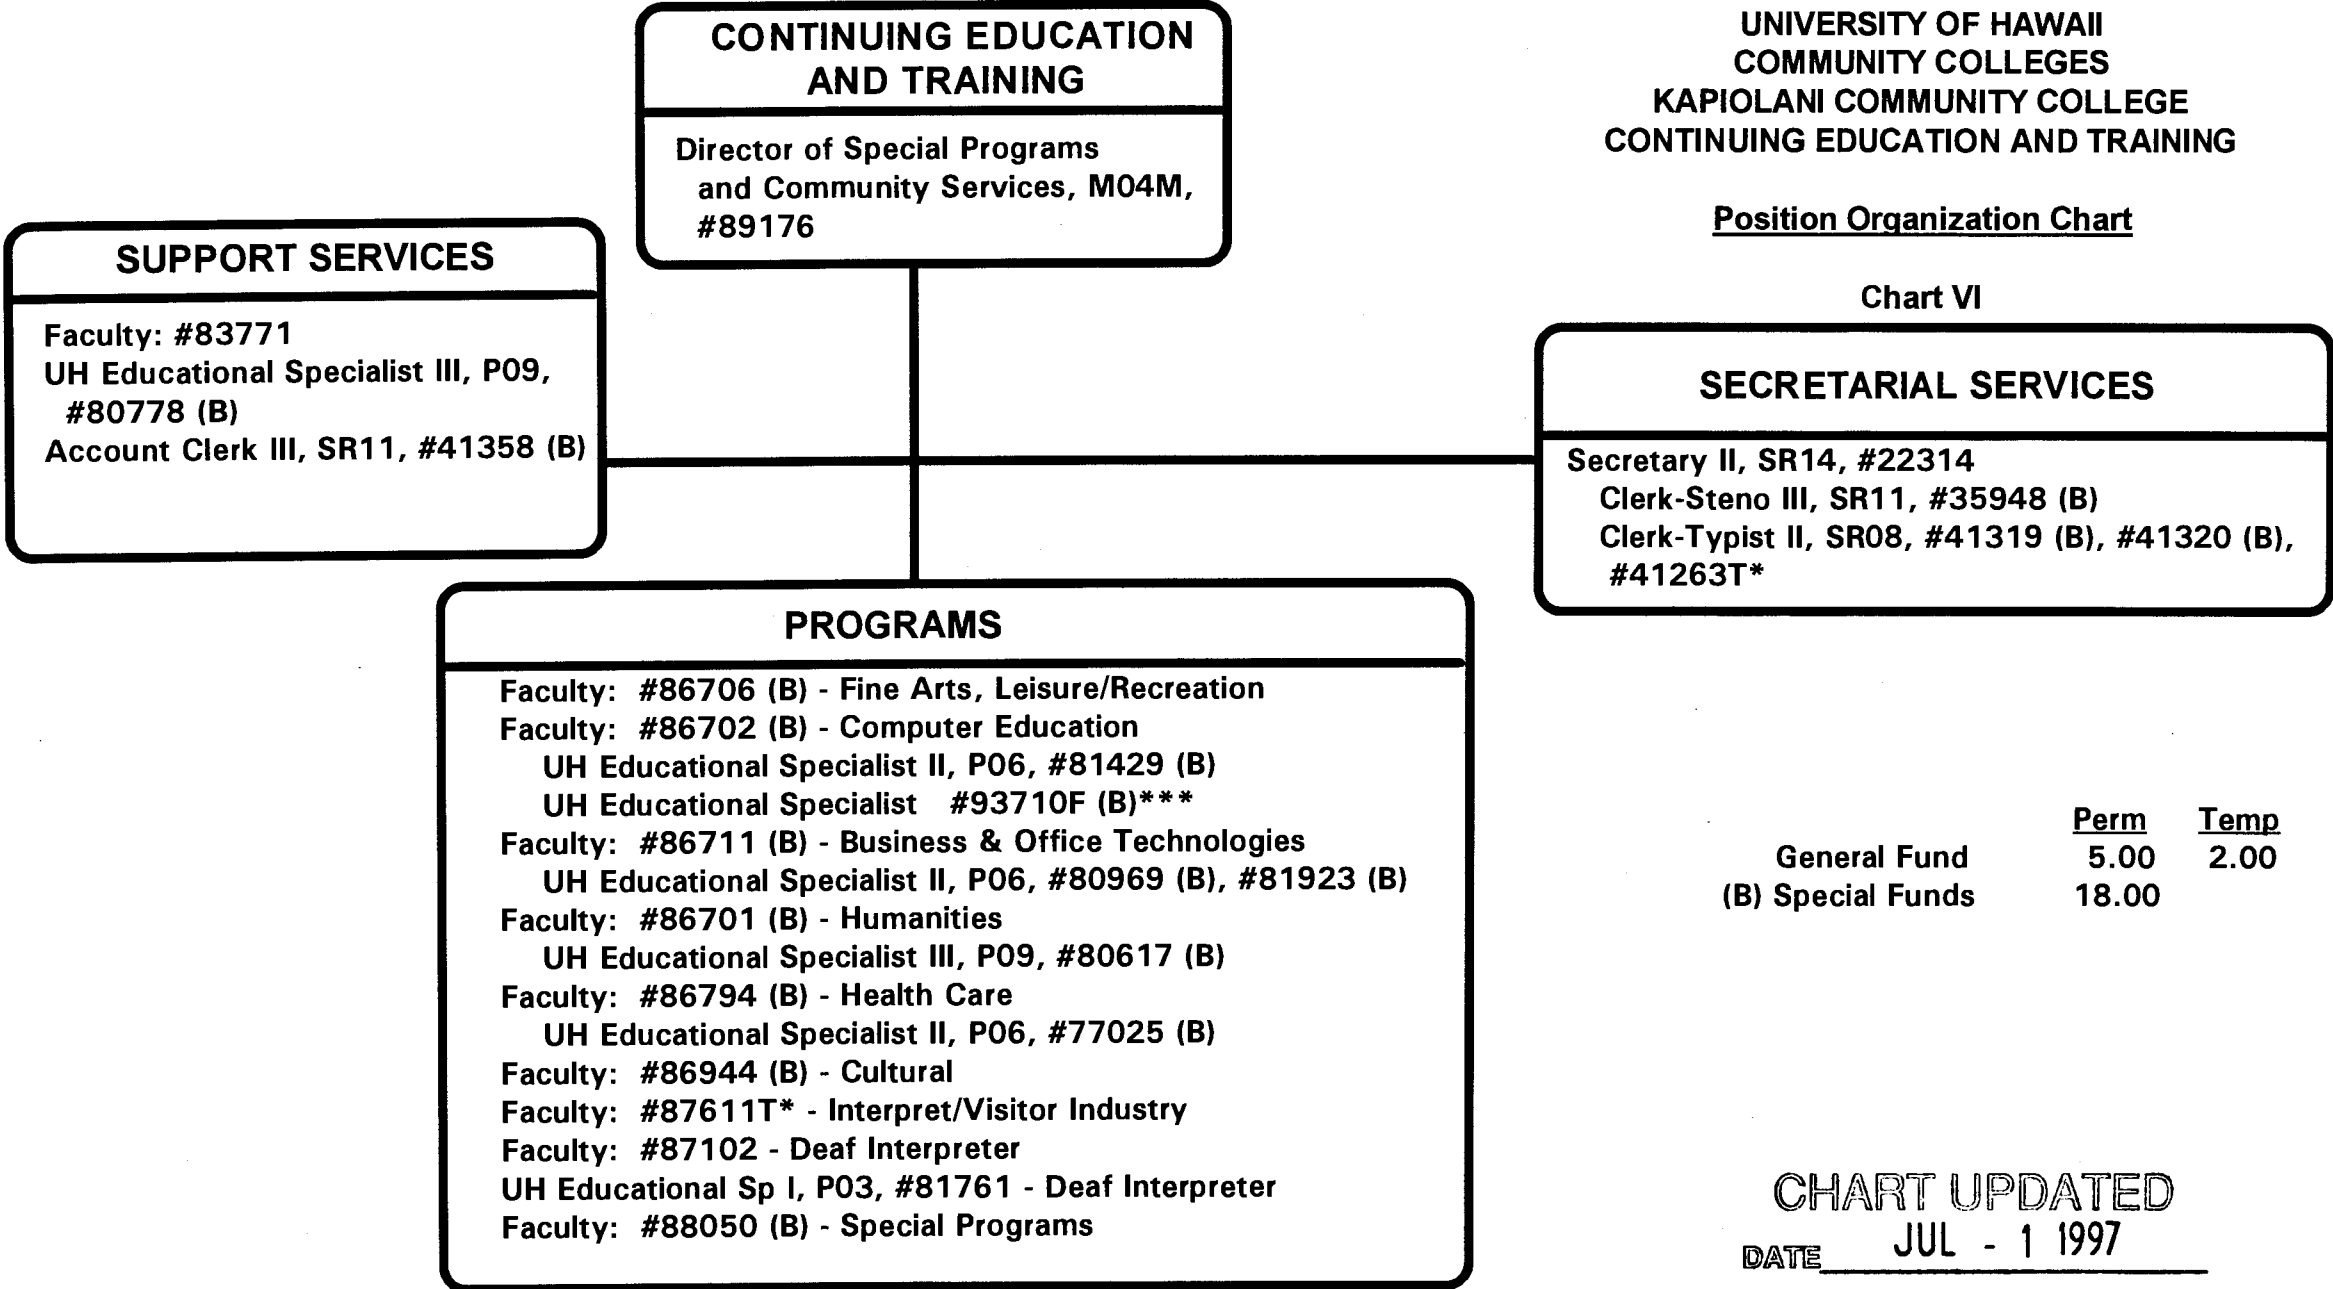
UNIVERSITY OF HAWAII
COMMUNITY COLLEGES
KAPIOLANI COMMUNITY COLLEGE
CONTINUING EDUCATION AND TRAINING

Position Organization Chart

Chart VI

CONTINUING EDUCATION AND TRAINING

Director of Special Programs and Community Services, M04M, #89176

SUPPORT SERVICES

Faculty: #83771
UH Educational Specialist III, P09, #80778 (B)
Account Clerk III, SR11, #41358 (B)

SECRETARIAL SERVICES

Secretary II, SR14, #22314
Clerk-Steno III, SR11, #35948 (B)
Clerk-Typist II, SR08, #41319 (B), #41320 (B), #41263T*

PROGRAMS

Faculty: #86706 (B) - Fine Arts, Leisure/Recreation
Faculty: #86702 (B) - Computer Education
UH Educational Specialist II, P06, #81429 (B)
UH Educational Specialist #93710F (B)***
Faculty: #86711 (B) - Business & Office Technologies
UH Educational Specialist II, P06, #80969 (B), #81923 (B)
Faculty: #86701 (B) - Humanities
UH Educational Specialist III, P09, #80617 (B)
Faculty: #86794 (B) - Health Care
UH Educational Specialist II, P06, #77025 (B)
Faculty: #86944 (B) - Cultural
Faculty: #87611T* - Interpret/Visitor Industry
Faculty: #87102 - Deaf Interpreter
UH Educational Sp I, P03, #81761 - Deaf Interpreter
Faculty: #88050 (B) - Special Programs

| | Perm | Temp |
|---|---|---|
| General Fund | 5.00 | 2.00 |
| (B) Special Funds | 18.00 | |

CHART UPDATED
DATE JUL - 1 1997